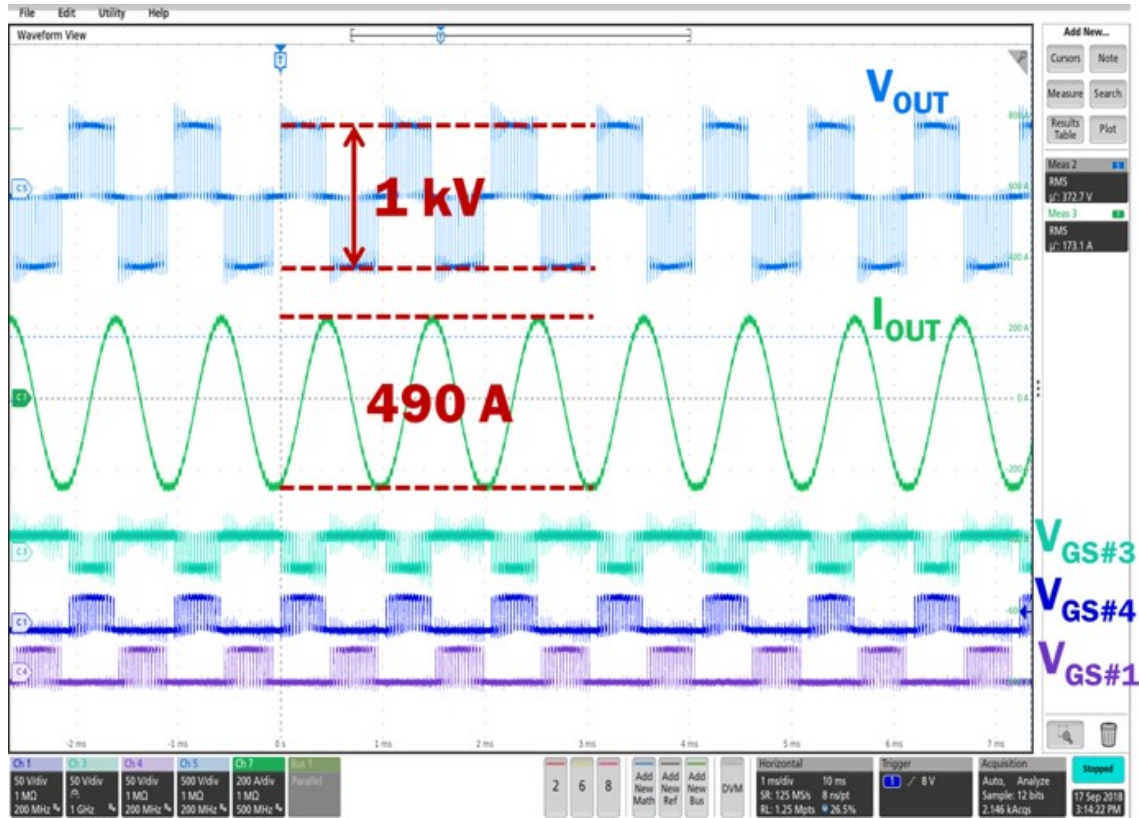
File Edit Utility Help

Waveform View

T

$V_{OUT}$

1 kV

$I_{OUT}$

490 A

$V_{GS\#3}$

$V_{GS\#4}$

$V_{GS\#1}$

C5

C7

C3

C1

C4

800 A

600 A

400 A

200 A

0 A

-200

-2 ms -1 ms 0 s 1 ms 2 ms 3 ms 4 ms 5 ms 6 ms 7 ms

Add New...

Cursors Note

Measure Search

Results Table Plot

Meas 2

RMS

μ': 372.7 V

Meas 3

RMS

μ': 173.1 A

| Ch 1 | Ch 3 | Ch 4 | Ch 5 | Ch 7 | Bus 1 |
|---|---|---|---|---|---|
| 50 V/div | 50 V/div | 50 V/div | 500 V/div | 200 A/div | Parallel |
| 1 MΩ | | 1 MΩ | 1 MΩ | 1 MΩ | |
| 200 MHz | 1 GHz | 200 MHz | 200 MHz | 500 MHz | |

2 6 8

Add New Math

Add New Ref

Add New Bus

DVM

Horizontal

1 ms/div 10 ms

SR: 125 MS/s 8 ns/pt

RL: 1.25 Mpts 26.5%

Trigger

1 8 V

Acquisition

Auto, Analyze

Sample: 12 bits

2.146 kAcqs

Stopped

17 Sep 2018

3:14:22 PM